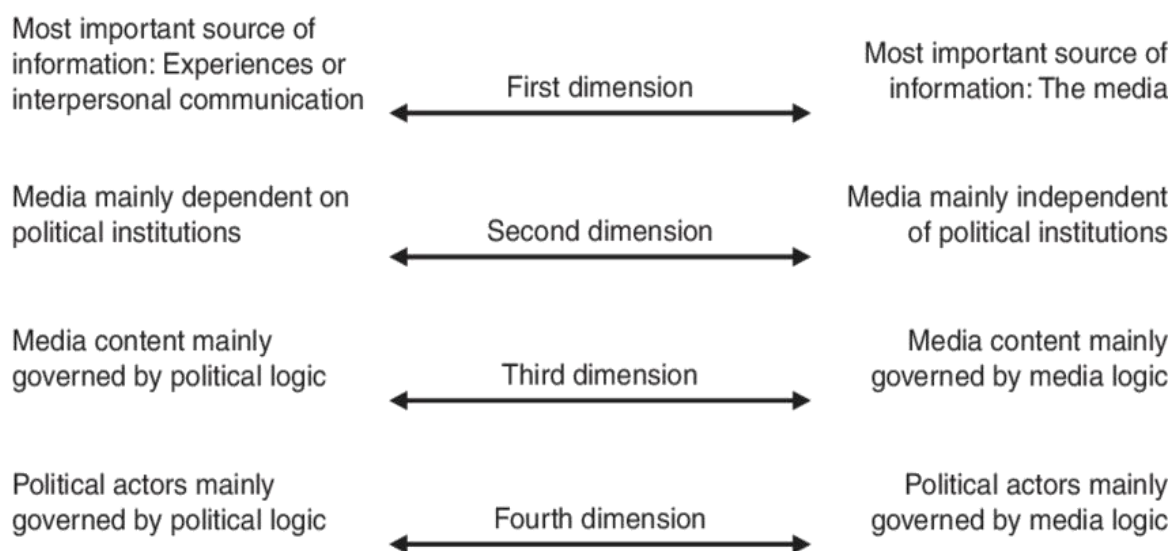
Most important source of information: Experiences or interpersonal communication

First dimension

Most important source of information: The media

Media mainly dependent on political institutions

Second dimension

Media mainly independent of political institutions

Media content mainly governed by political logic

Third dimension

Media content mainly governed by media logic

Political actors mainly governed by political logic

Fourth dimension

Political actors mainly governed by media logic